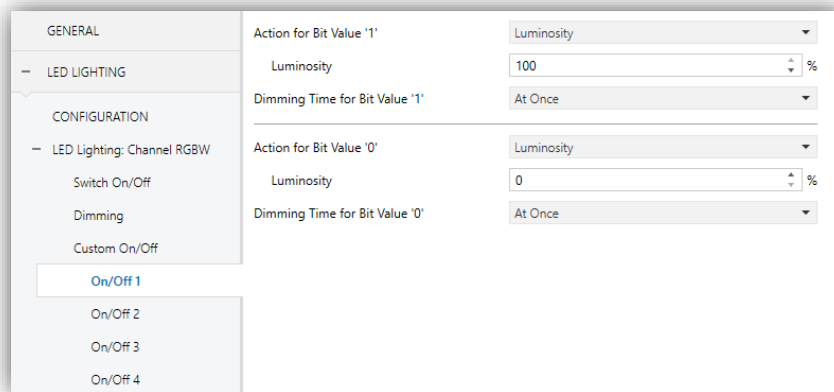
GENERAL

− LED LIGHTING

CONFIGURATION

− LED Lighting: Channel RGBW

Switch On/Off

Dimming

Custom On/Off

On/Off 1

On/Off 2

On/Off 3

On/Off 4

Action for Bit Value '1' Luminosity

Luminosity 100 %

Dimming Time for Bit Value '1' At Once

Action for Bit Value '0' Luminosity

Luminosity 0 %

Dimming Time for Bit Value '0' At Once